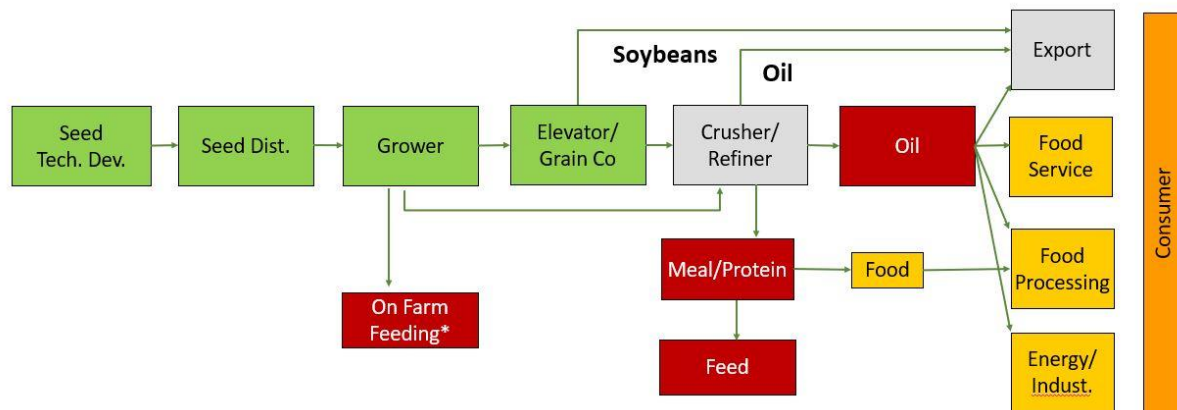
Soybeans

Oil

Seed Tech. Dev.

Seed Dist.

Grower

Elevator/ Grain Co

Crusher/ Refiner

Oil

Export

Food Service

Food Processing

Energy/ Indust.

Consumer

Meal/Protein

Food

On Farm Feeding*

Feed